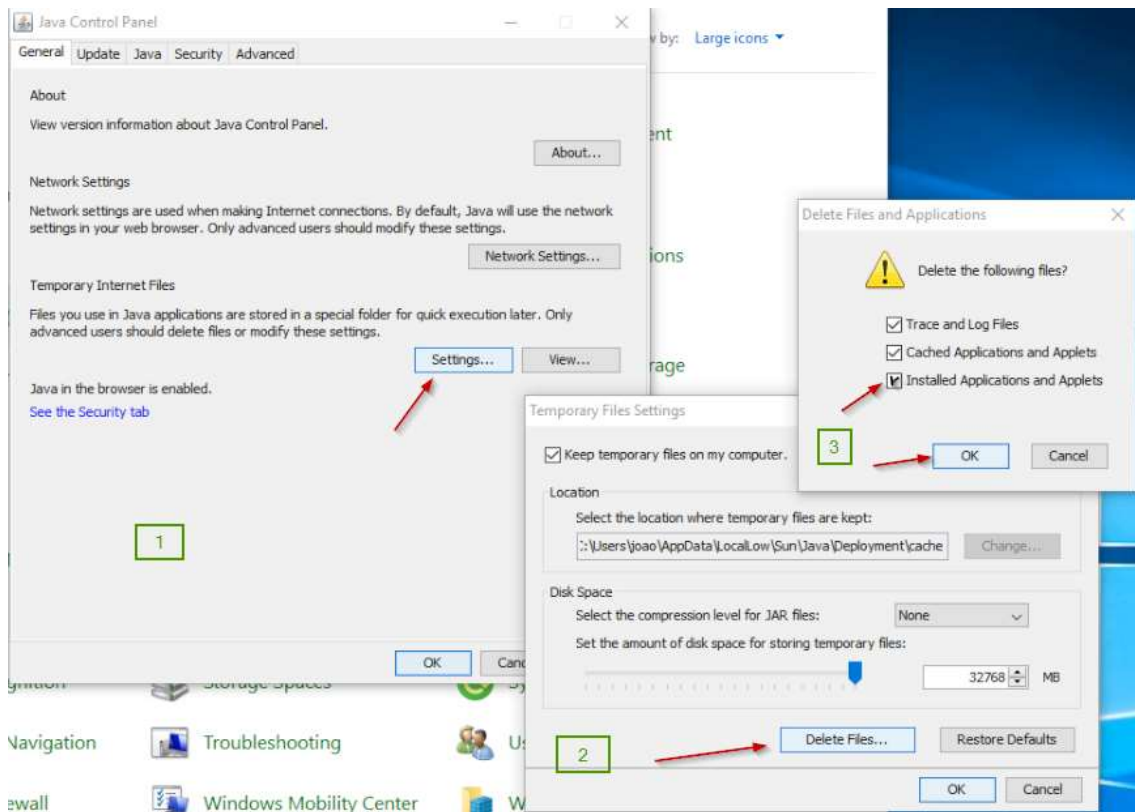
Java Control Panel

General Update Java Security Advanced

About

View version information about Java Control Panel.

About...

Network Settings

Network settings are used when making Internet connections. By default, Java will use the network settings in your web browser. Only advanced users should modify these settings.

Network Settings...

Temporary Internet Files

Files you use in Java applications are stored in a special folder for quick execution later. Only advanced users should delete files or modify these settings.

Settings... View...

Java in the browser is enabled.

See the Security tab

1

OK Canc

w by: Large icons

ent

ions

rage

gnition Storage Spaces Sy

Navigation Troubleshooting Us

ewall Windows Mobility Center W

Delete Files and Applications

Delete the following files?

Trace and Log Files

Cached Applications and Applets

Installed Applications and Applets

3

OK Cancel

Temporary Files Settings

Keep temporary files on my computer.

Location

Select the location where temporary files are kept:

:\Users\joao\AppData\LocalLow\Sun\Java\Deployment\cache Change...

Disk Space

Select the compression level for JAR files: None

Set the amount of disk space for storing temporary files:

32768 MB

2

Delete Files... Restore Defaults

OK Cancel